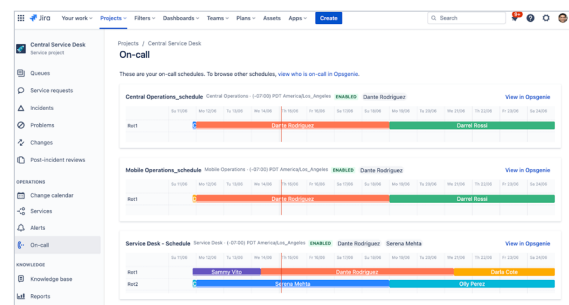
Jira Your work Projects Filters Dashboards Teams Plans Assets Apps Create Search 9+

Central Service Desk
Service project

Queues
Service requests
Incidents
Problems
Changes
Post-incident reviews

OPERATIONS
Change calendar
Services
Alerts
On-call

KNOWLEDGE
Knowledge base
Reports

Projects / Central Service Desk
On-call

These are your on-call schedules. To browse other schedules, view who is on-call in Opsgenie.

Central Operations_schedule Central Operations - (-07:00) PDT America/Los_Angeles ENABLED Dante Rodriguez View in Opsgenie

Su 11/09 Mo 11/10 Tu 11/11 We 11/12 Th 11/13 Fr 11/14 Sa 11/15 Su 11/16 Mo 11/17 Tu 11/18 We 11/19 Th 11/20 Fr 11/21 Sa 11/22 Su 11/23

Rot1 Dante Rodriguez Darrel Rossi

Mobile Operations_schedule Mobile Operations - (-07:00) PDT America/Los_Angeles ENABLED Dante Rodriguez

Rot1 Dante Rodriguez Darrel Rossi

Service Desk - Schedule Service Desk - (-07:00) PDT America/Los_Angeles ENABLED Dante Rodriguez Serena Mehta View in Opsgenie

Rot1 Sammy Vito Dante Rodriguez Darla Cole
Rot2 Serena Mehta Olly Perez